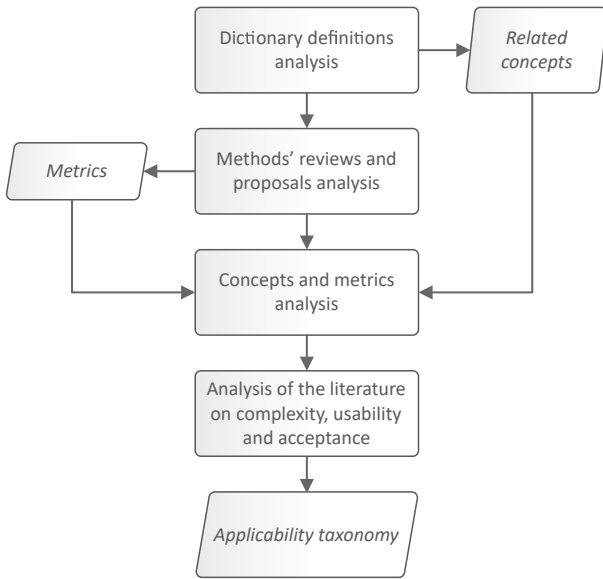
Dictionary definitions analysis

Related concepts

Metrics

Methods' reviews and proposals analysis

Concepts and metrics analysis

Analysis of the literature on complexity, usability and acceptance

Applicability taxonomy